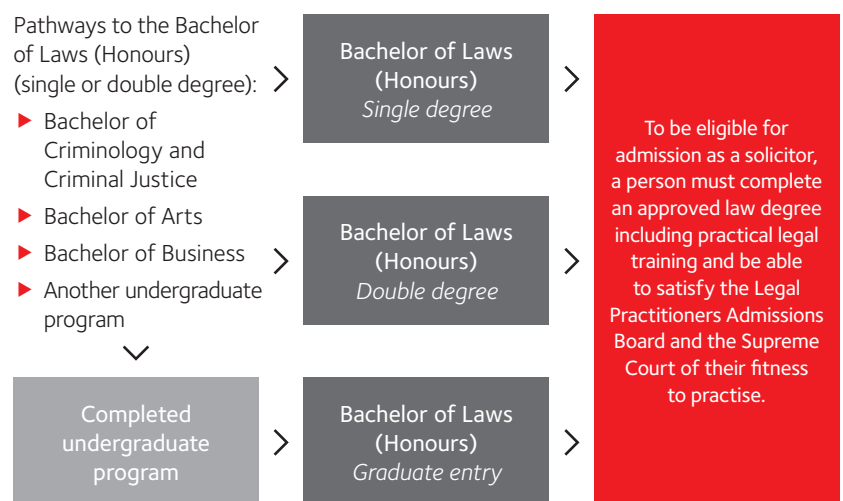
Pathways to the Bachelor of Laws (Honours) (single or double degree):

- Bachelor of Criminology and Criminal Justice
- Bachelor of Arts
- Bachelor of Business
- Another undergraduate program

Completed undergraduate program

Bachelor of Laws (Honours) *Single degree*

Bachelor of Laws (Honours) *Double degree*

Bachelor of Laws (Honours) *Graduate entry*

To be eligible for admission as a solicitor, a person must complete an approved law degree including practical legal training and be able to satisfy the Legal Practitioners Admissions Board and the Supreme Court of their fitness to practise.